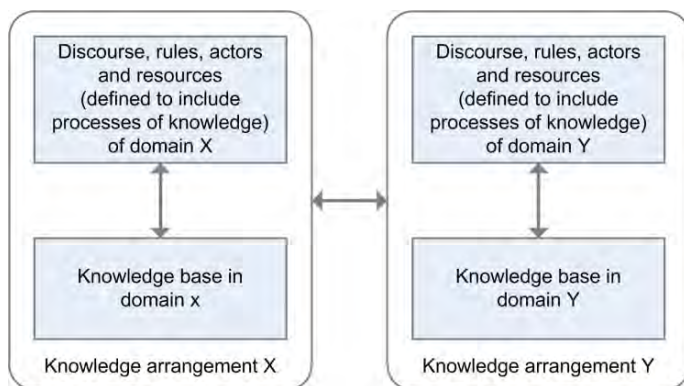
Discourse, rules, actors and resources (defined to include processes of knowledge) of domain X

Knowledge base in domain x

Knowledge arrangement X

Discourse, rules, actors and resources (defined to include processes of knowledge) of domain Y

Knowledge base in domain Y

Knowledge arrangement Y